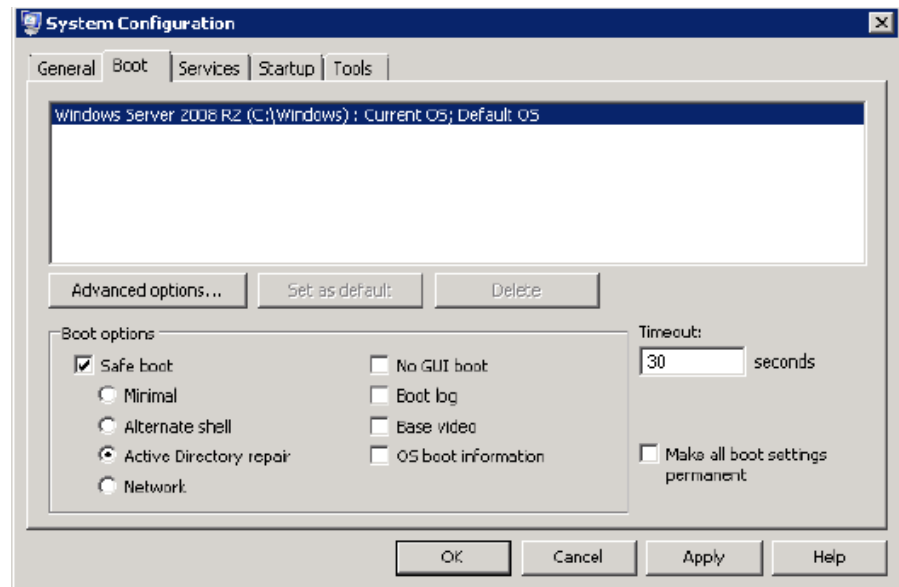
System Configuration

General | Boot | Services | Startup | Tools

Windows Server 2008 R2 (C:\Windows) : Current OS; Default OS

Advanced options... | Set as default | Delete

Boot options

Safe boot
Minimal
Alternate shell
Active Directory repair
Network

No GUI boot
Boot log
Base video
OS boot information

Timeout:
30 seconds

Make all boot settings permanent

OK | Cancel | Apply | Help